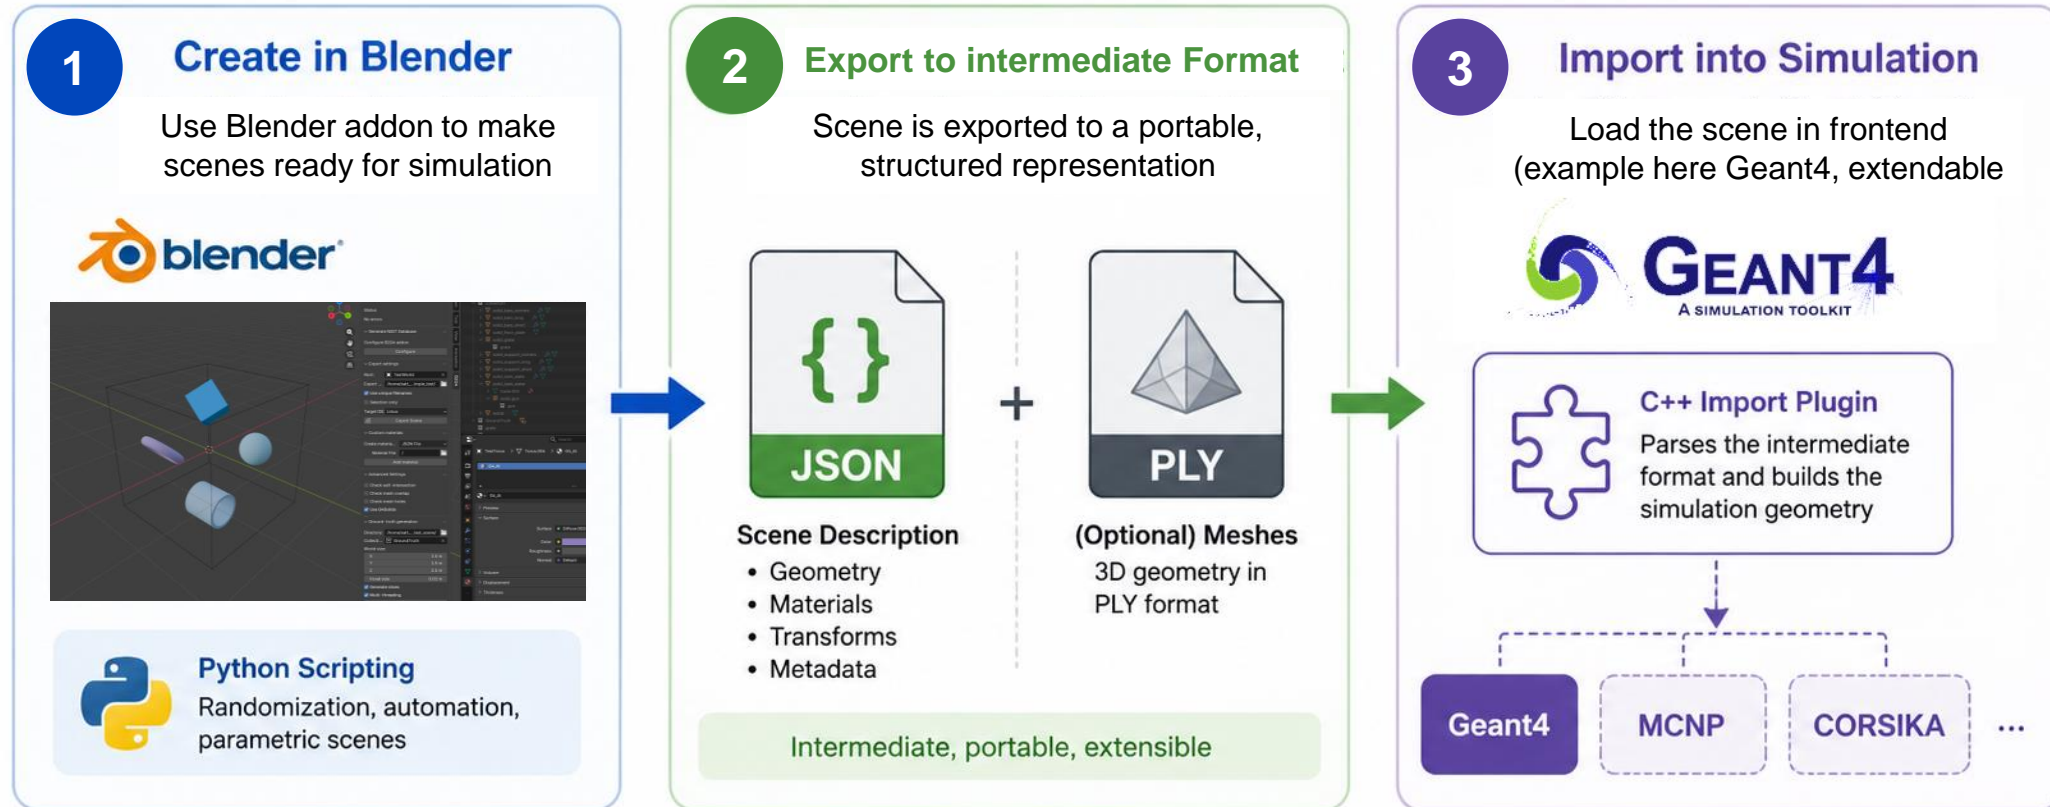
1

Create in Blender

Use Blender addon to make scenes ready for simulation

blender

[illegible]

Python Scripting

Randomization, automation, parametric scenes

2

Export to intermediate Format

Scene is exported to a portable, structured representation

{ }

JSON

+

PLY

Scene Description

• Geometry
• Materials
• Transforms
• Metadata

(Optional) Meshes

3D geometry in PLY format

Intermediate, portable, extensible

3

Import into Simulation

Load the scene in frontend (example here Geant4, extendable

GEANT4
A SIMULATION TOOLKIT

C++ Import Plugin

Parses the intermediate format and builds the simulation geometry

Geant4

MCNP

CORSIKA

...